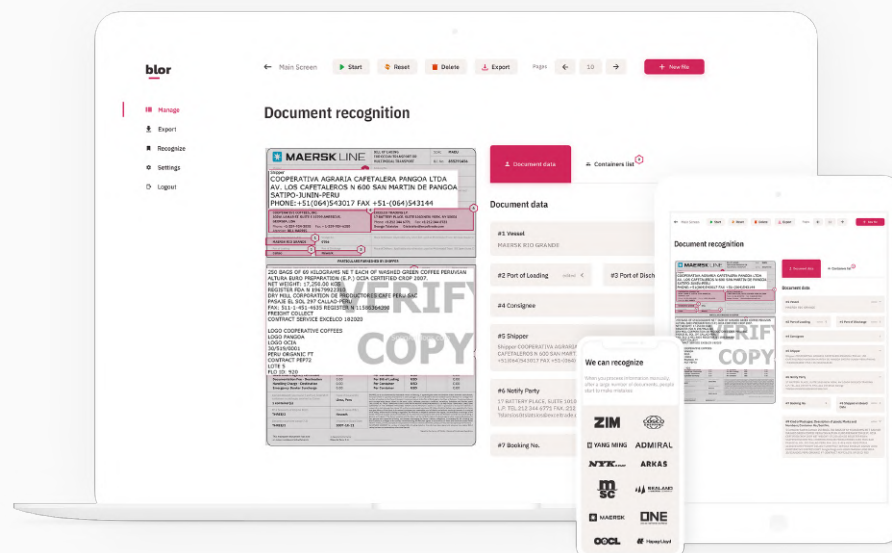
blor

Main Screen Start Reset Delete Export Pages 10 + New file

Manage
Export
Recognize
Settings
Logout

Document recognition

MAERSK LINE

COOPERATIVA AGRARIA CAFETALERA PANGOA LTDA
AV. LOS CAFETALEROS N 600 SAN MARTIN DE PANGOA
SATIPO-JUNIN-PERU
PHONE:+51(064)543017 FAX +51-(064)543144

250 BAGS OF 69 KILOGRAMS NE T EACH OF WASHED GREEN COFFEE PERUVIAN
ALTURA EURO PREPARATION (E.P.) OCIA CERTIFIED CROP 2007.
NET WEIGHT: 17,250.00 KGS
REGISTER FDA N 15479922389
DRY MILL CORPORATION DE PRODUCTORES CAFE PERU SAC
PASAJE EL SOL 297 CALLAO-PERU
PAX: 511-1-451-4035 REGISTER N 11580364288
FREIGHT COLLECT
CONTRACT SERVICE EXCELCO 182020

LOGO COOPERATIVE COFFEES
LOGO PANGOA
LOGO OCIA
30/319/0001
PERU ORGANIC FT
CONTRACT PEF72
LOTE 5
FLO ID: 920

VERIFY COPY

Document data Containers list

Document data

#1 Vessel
MAERSK RIO GRANDE

#2 Port of Loading
#3 Port of Discharge

#4 Consignee

#5 Shipper
Shipper COOPERATIVA AGRARIA CAFETALEROS N 600 SAN MARTIN

#6 Notify Party
17 BATTERY PLACE, SUITE 5010 L.P. TEL 212 344 4775 FAX 212

#7 Booking No.

We can recognize

ZIM
YANG MING
ADMIRAL
NYK
ARKAS
MSC
MAERSK
ONE
OOCL
Hapag-Lloyd

Document recognition
Document data
Containers list
VERIFY COPY